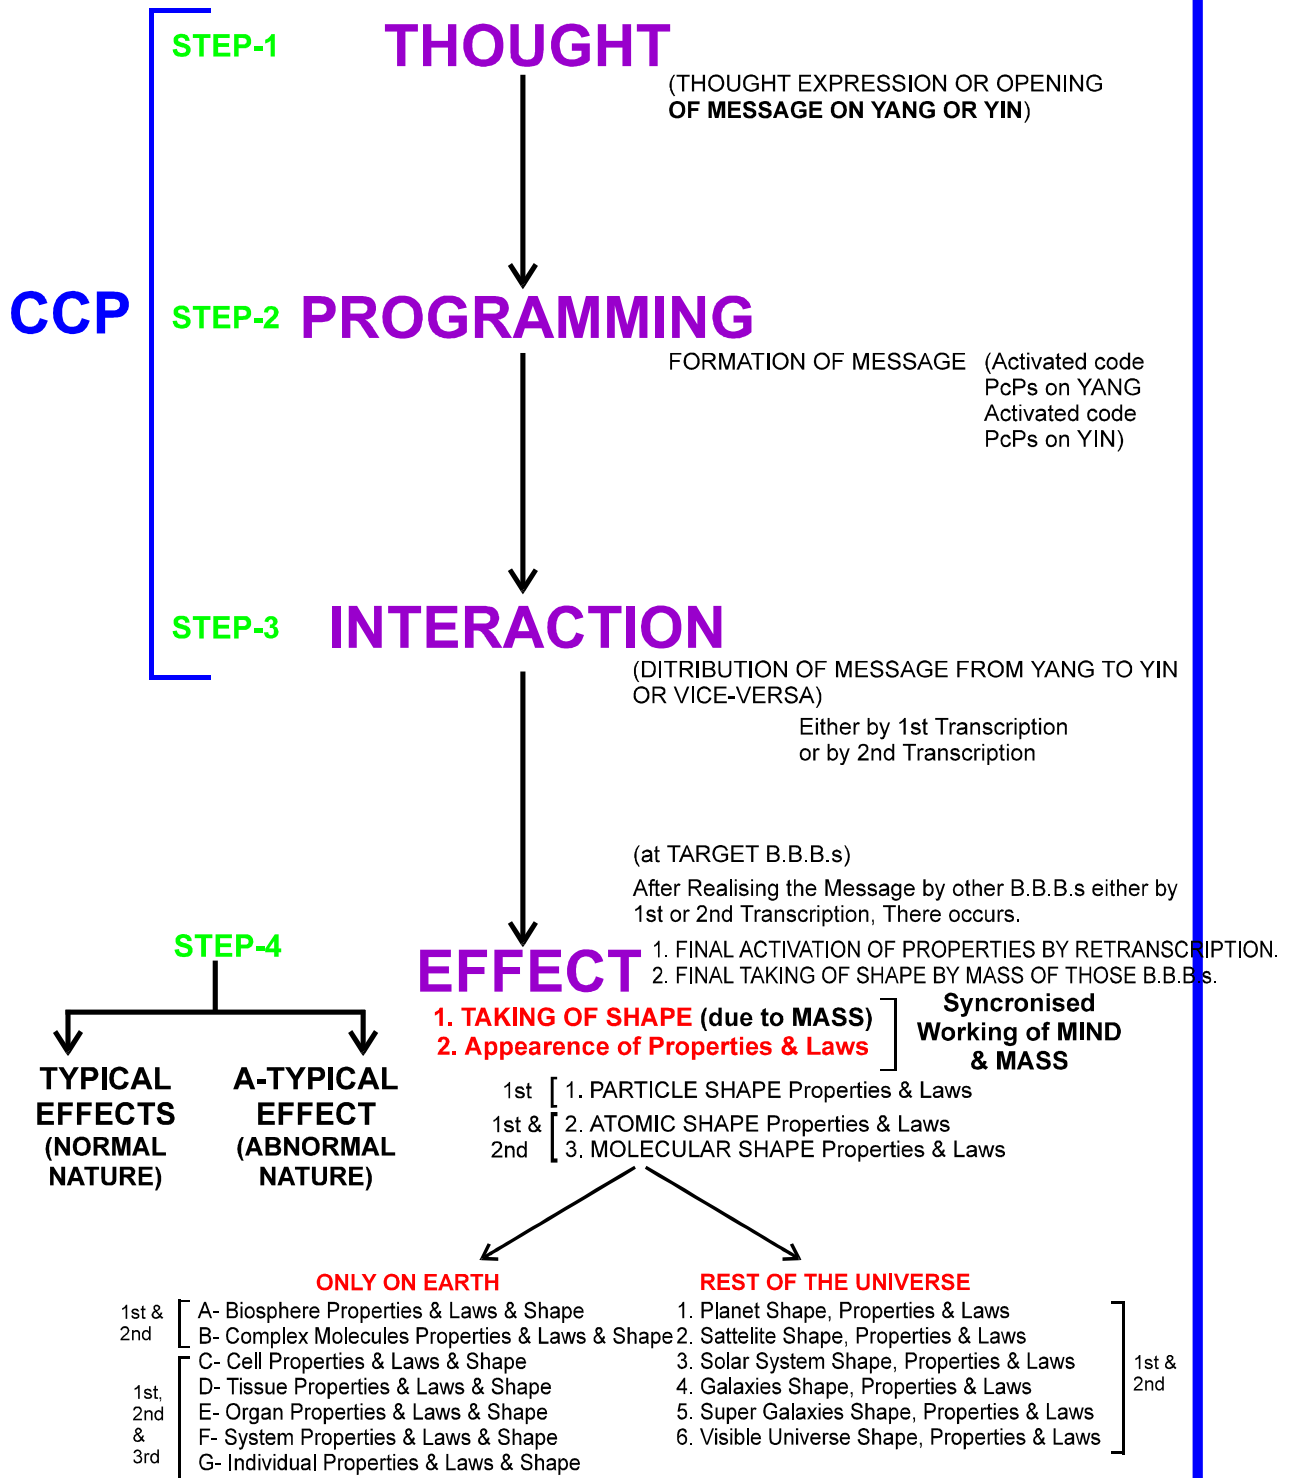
CCP

STEP-1 THOUGHT

(THOUGHT EXPRESSION OR OPENING OF MESSAGE ON YANG OR YIN)

STEP-2 PROGRAMMING

FORMATION OF MESSAGE (Activated code PcPs on YANG Activated code PcPs on YIN)

STEP-3 INTERACTION

(DITRIBUTION OF MESSAGE FROM YANG TO YIN OR VICE-VERSA)

Either by 1st Transcription or by 2nd Transcription

(at TARGET B.B.B.s)

After Realising the Message by other B.B.B.s either by 1st or 2nd Transcription, There occurs.

STEP-4

EFFECT

1. FINAL ACTIVATION OF PROPERTIES BY RETRANSCRIPTION.
2. FINAL TAKING OF SHAPE BY MASS OF THOSE B.B.B.s.

TYPICAL EFFECTS (NORMAL NATURE)

A-TYPICAL EFFECT (ABNORMAL NATURE)

1. TAKING OF SHAPE (due to MASS)
2. Appearence of Properties & Laws

Syncronised Working of MIND & MASS

1st 1. PARTICLE SHAPE Properties & Laws

1st & 2nd 2. ATOMIC SHAPE Properties & Laws
3. MOLECULAR SHAPE Properties & Laws

ONLY ON EARTH

1st & 2nd
A- Biosphere Properties & Laws & Shape
B- Complex Molecules Properties & Laws & Shape

1st, 2nd & 3rd
C- Cell Properties & Laws & Shape
D- Tissue Properties & Laws & Shape
E- Organ Properties & Laws & Shape
F- System Properties & Laws & Shape
G- Individual Properties & Laws & Shape

REST OF THE UNIVERSE

1. Planet Shape, Properties & Laws
2. Sattelite Shape, Properties & Laws
3. Solar System Shape, Properties & Laws
4. Galaxies Shape, Properties & Laws
5. Super Galaxies Shape, Properties & Laws
6. Visible Universe Shape, Properties & Laws

1st & 2nd